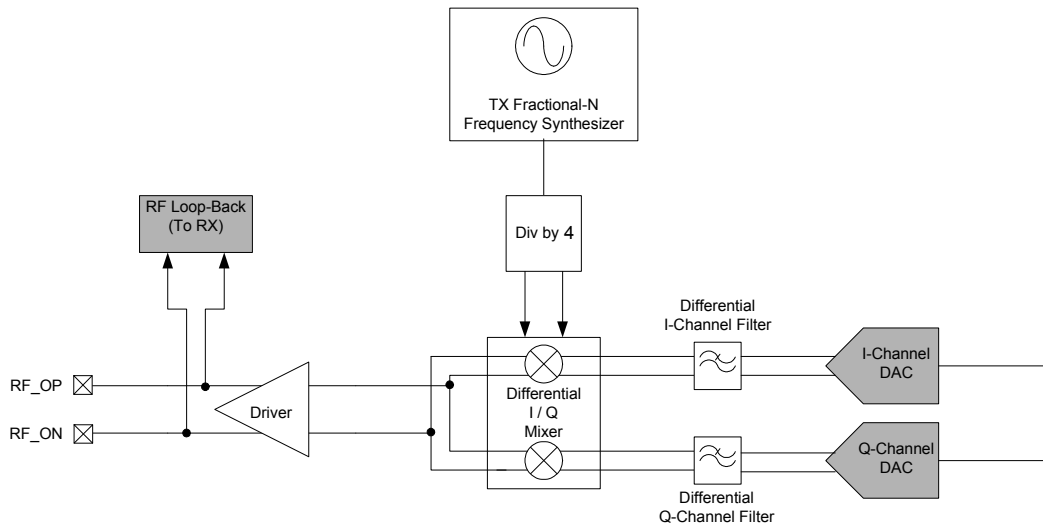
TX Fractional-N Frequency Synthesizer

RF Loop-Back (To RX)

Div by 4

Differential I-Channel Filter

RF_OP

RF_ON

Driver

Differential I / Q Mixer

I-Channel DAC

Q-Channel DAC

Differential Q-Channel Filter